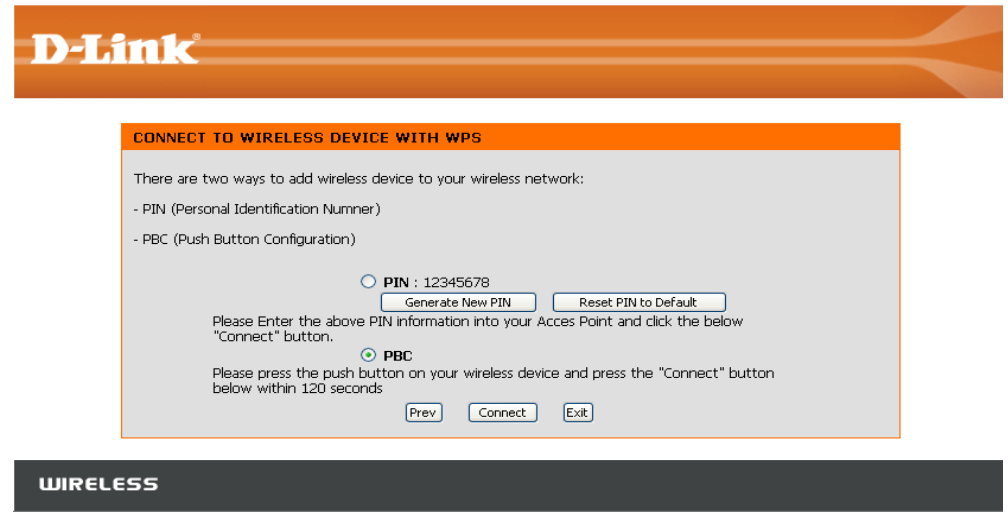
D-Link

CONNECT TO WIRELESS DEVICE WITH WPS

There are two ways to add wireless device to your wireless network:

- PIN (Personal Identification Numner)

- PBC (Push Button Configuration)

PIN : 12345678

Generate New PIN

Reset PIN to Default

Please Enter the above PIN information into your Acces Point and click the below "Connect" button.

PBC

Please press the push button on your wireless device and press the "Connect" button below within 120 seconds

Prev

Connect

Exit

WIRELESS